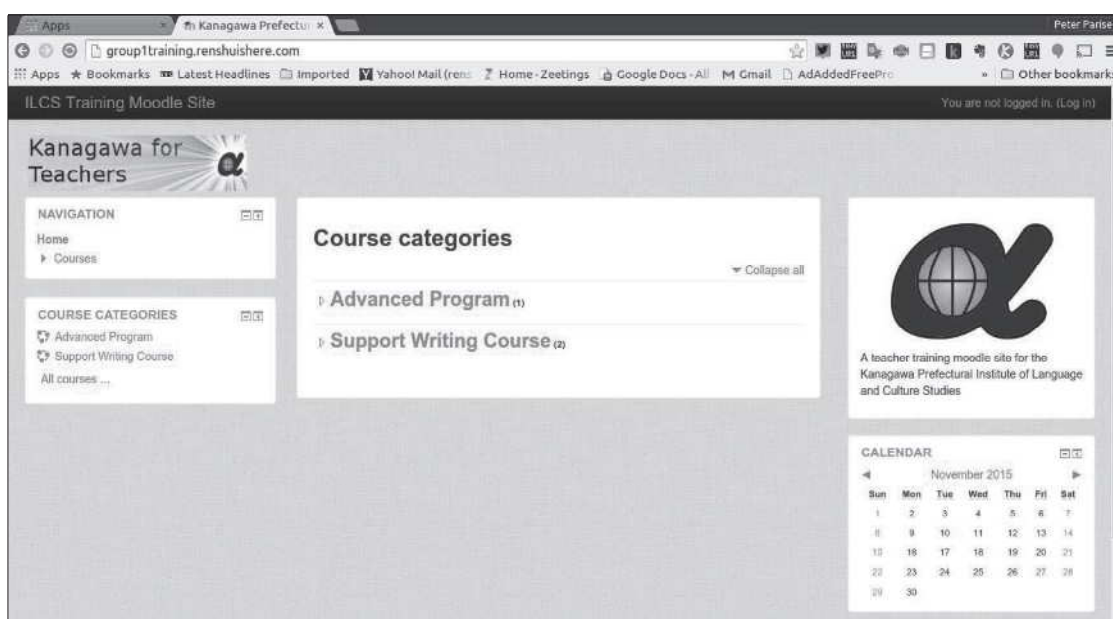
Apps × Kanagawa Prefectu ×

Peter Parise

group1training.renshuishere.com

Apps ★ Bookmarks Latest Headlines Imported Yahoo! Mail (rens Home - Zeetings Google Docs - All Gmail AdAddedFreePro » Other bookmarks

ILCS Training Moodle Site

You are not logged in. (Log in)

Kanagawa for Teachers

NAVIGATION

Home

▸ Courses

COURSE CATEGORIES

Advanced Program

Support Writing Course

All courses ...

Course categories

▾ Collapse all

▸ Advanced Program (1)

▸ Support Writing Course (2)

A teacher training moodle site for the Kanagawa Prefectural Institute of Language and Culture Studies

CALENDAR

◂ November 2015 ▸

| Sun | Mon | Tue | Wed | Thu | Fri | Sat |
|---|---|---|---|---|---|---|
| 1 | 2 | 3 | 4 | 5 | 6 | 7 |
| 8 | 9 | 10 | 11 | 12 | 13 | 14 |
| 15 | 16 | 17 | 18 | 19 | 20 | 21 |
| 22 | 23 | 24 | 25 | 26 | 27 | 28 |
| 29 | 30 | | | | | |